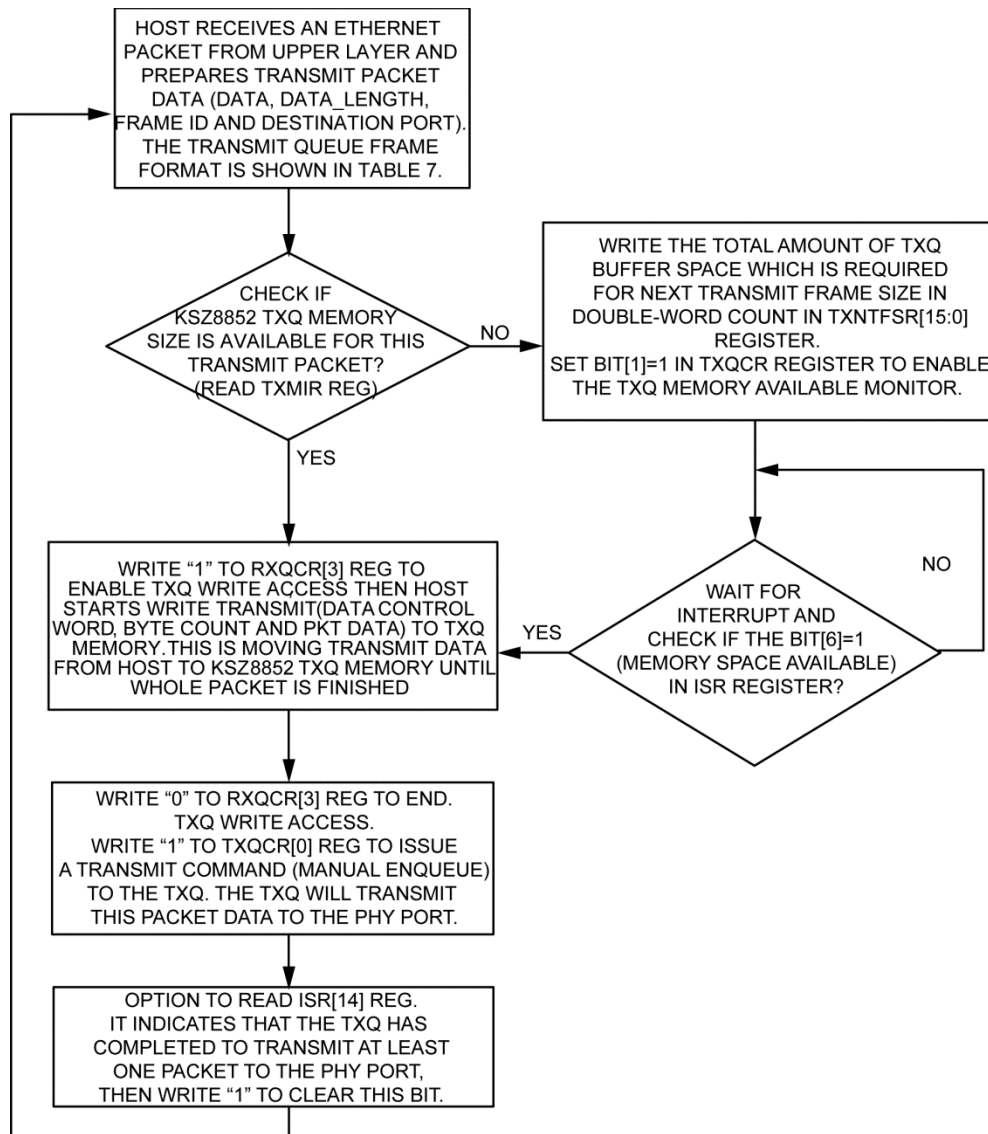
HOST RECEIVES AN ETHERNET PACKET FROM UPPER LAYER AND PREPARES TRANSMIT PACKET DATA (DATA, DATA_LENGTH, FRAME ID AND DESTINATION PORT). THE TRANSMIT QUEUE FRAME FORMAT IS SHOWN IN TABLE 7.

CHECK IF KSZ8852 TXQ MEMORY SIZE IS AVAILABLE FOR THIS TRANSMIT PACKET? (READ TXMIR REG)

NO

WRITE THE TOTAL AMOUNT OF TXQ BUFFER SPACE WHICH IS REQUIRED FOR NEXT TRANSMIT FRAME SIZE IN DOUBLE-WORD COUNT IN TXNTFSR[15:0] REGISTER.
SET BIT[1]=1 IN TXQCR REGISTER TO ENABLE THE TXQ MEMORY AVAILABLE MONITOR.

YES

NO

WRITE "1" TO RXQCR[3] REG TO ENABLE TXQ WRITE ACCESS THEN HOST STARTS WRITE TRANSMIT(DATA CONTROL WORD, BYTE COUNT AND PKT DATA) TO TXQ MEMORY.THIS IS MOVING TRANSMIT DATA FROM HOST TO KSZ8852 TXQ MEMORY UNTIL WHOLE PACKET IS FINISHED

YES

WAIT FOR INTERRUPT AND CHECK IF THE BIT[6]=1 (MEMORY SPACE AVAILABLE) IN ISR REGISTER?

WRITE "0" TO RXQCR[3] REG TO END. TXQ WRITE ACCESS.
WRITE "1" TO TXQCR[0] REG TO ISSUE A TRANSMIT COMMAND (MANUAL ENQUEUE) TO THE TXQ. THE TXQ WILL TRANSMIT THIS PACKET DATA TO THE PHY PORT.

OPTION TO READ ISR[14] REG. IT INDICATES THAT THE TXQ HAS COMPLETED TO TRANSMIT AT LEAST ONE PACKET TO THE PHY PORT, THEN WRITE "1" TO CLEAR THIS BIT.